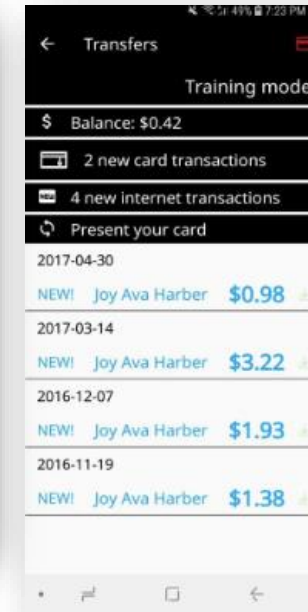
49% 7:23 PM

Transfers

Training mode

$ Balance: $0.42

2 new card transactions

4 new internet transactions

Present your card

2017-04-30

NEW! Joy Ava Harber $0.98

2017-03-14

NEW! Joy Ava Harber $3.22

2016-12-07

NEW! Joy Ava Harber $1.93

2016-11-19

NEW! Joy Ava Harber $1.38